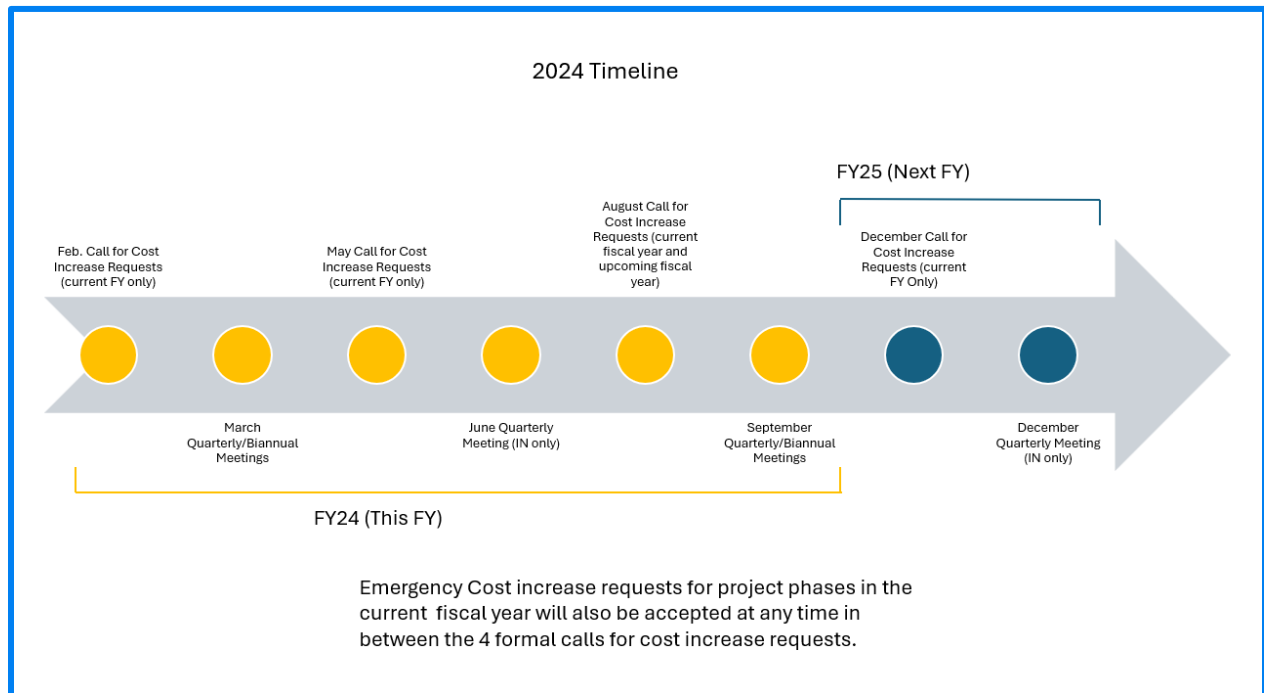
2024 Timeline

FY25 (Next FY)

Feb. Call for Cost Increase Requests (current FY only)

May Call for Cost Increase Requests (current FY only)

August Call for Cost Increase Requests (current fiscal year and upcoming fiscal year)

December Call for Cost Increase Requests (current FY Only)

March Quarterly/Biannual Meetings

June Quarterly Meeting (IN only)

September Quarterly/Biannual Meetings

December Quarterly Meeting (IN only)

FY24 (This FY)

Emergency Cost increase requests for project phases in the current fiscal year will also be accepted at any time in between the 4 formal calls for cost increase requests.